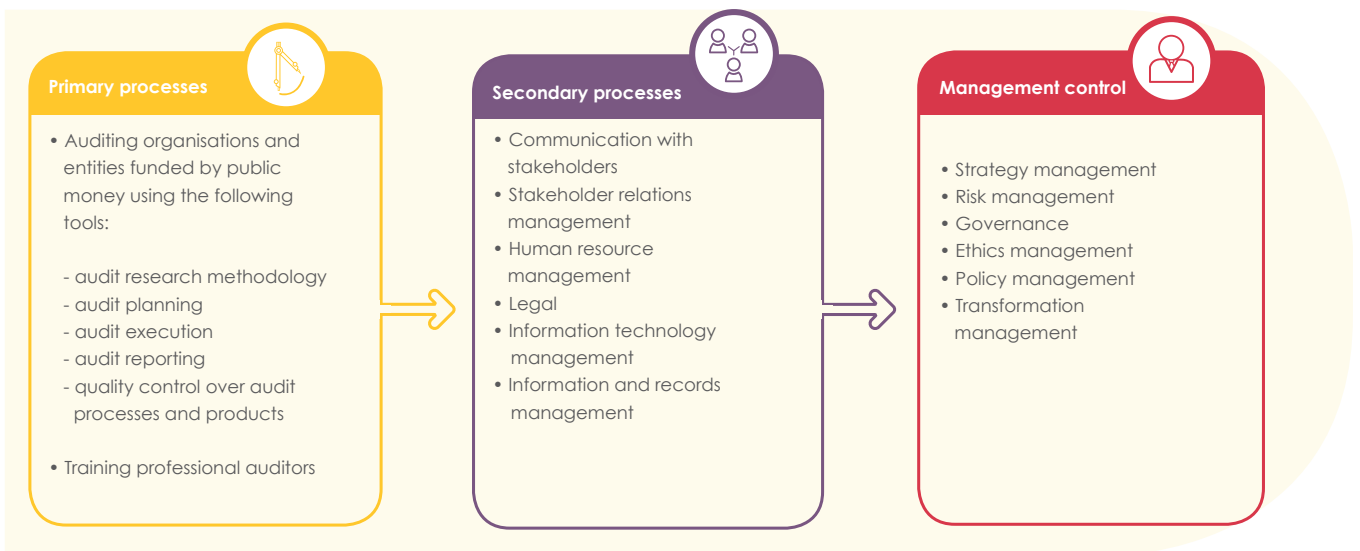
Primary processes

• Auditing organisations and entities funded by public money using the following tools:

- audit research methodology
- audit planning
- audit execution
- audit reporting
- quality control over audit processes and products

• Training professional auditors

Secondary processes

• Communication with stakeholders
• Stakeholder relations management
• Human resource management
• Legal
• Information technology management
• Information and records management

Management control

• Strategy management
• Risk management
• Governance
• Ethics management
• Policy management
• Transformation management